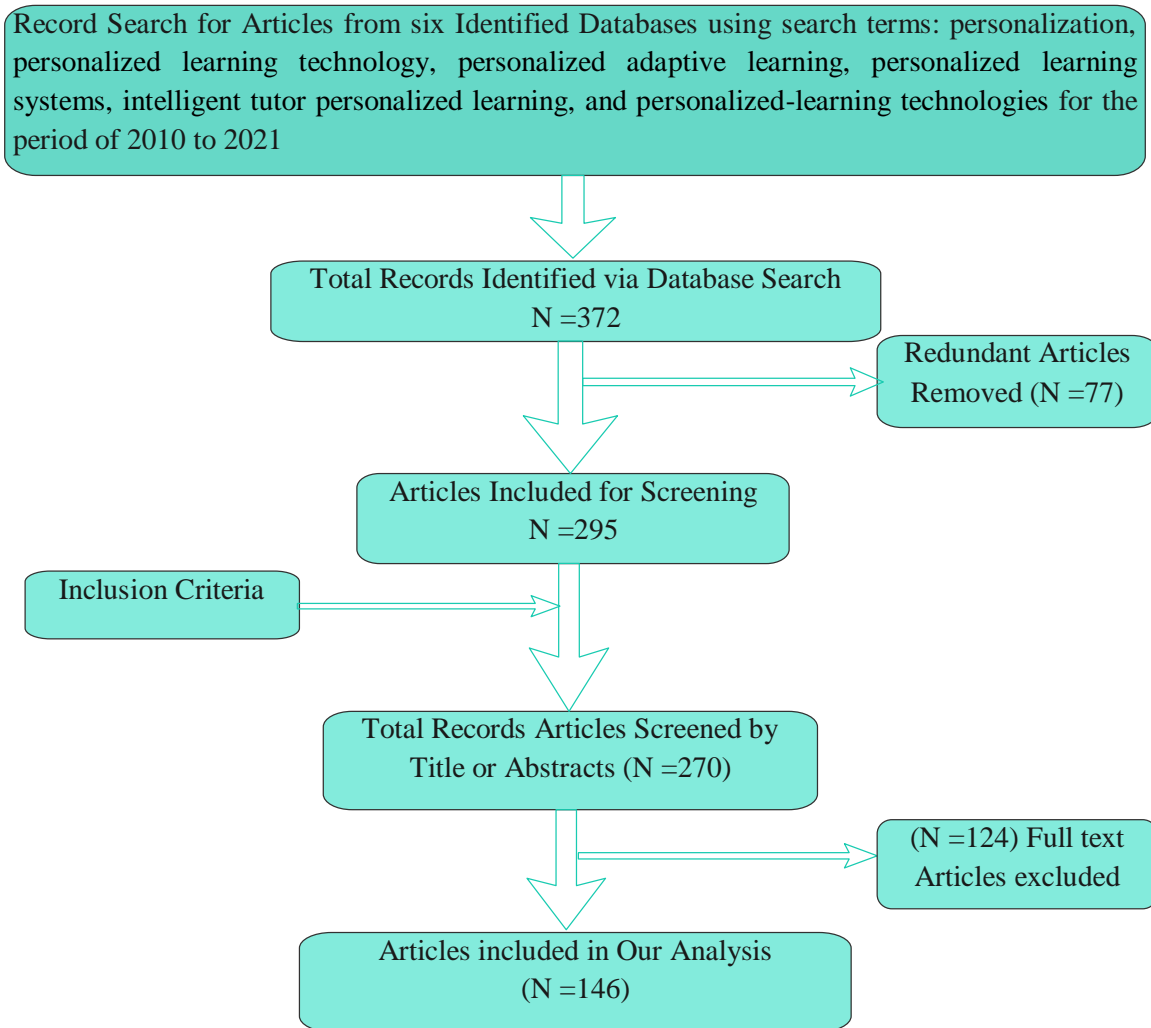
Record Search for Articles from six Identified Databases using search terms: personalization, personalized learning technology, personalized adaptive learning, personalized learning systems, intelligent tutor personalized learning, and personalized-learning technologies for the period of 2010 to 2021

Total Records Identified via Database Search
N =372

Redundant Articles Removed (N =77)

Articles Included for Screening
N =295

Inclusion Criteria

Total Records Articles Screened by Title or Abstracts (N =270)

(N =124) Full text Articles excluded

Articles included in Our Analysis
(N =146)